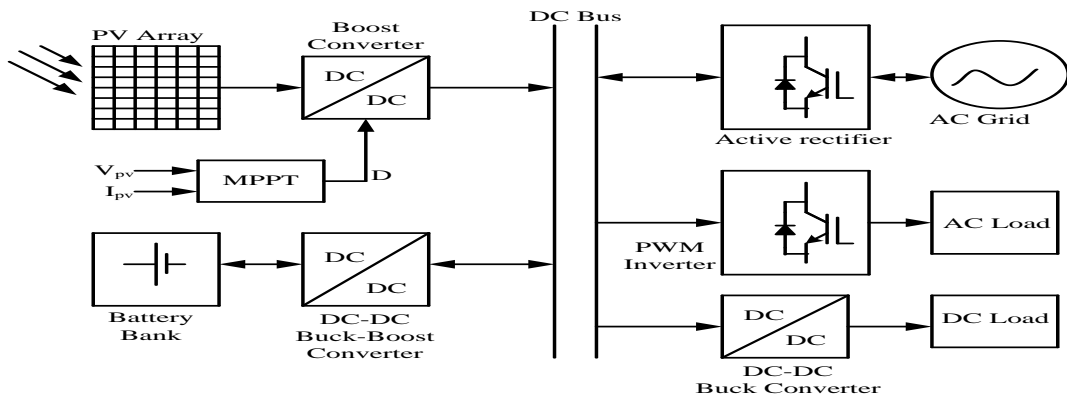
PV Array

Boost Converter

DC

DC

DC Bus

Active rectifier

AC Grid

$V_{pv}$

$I_{pv}$

MPPT

D

DC

DC

Battery Bank

DC-DC Buck-Boost Converter

PWM Inverter

AC Load

DC

DC

DC-DC Buck Converter

DC Load